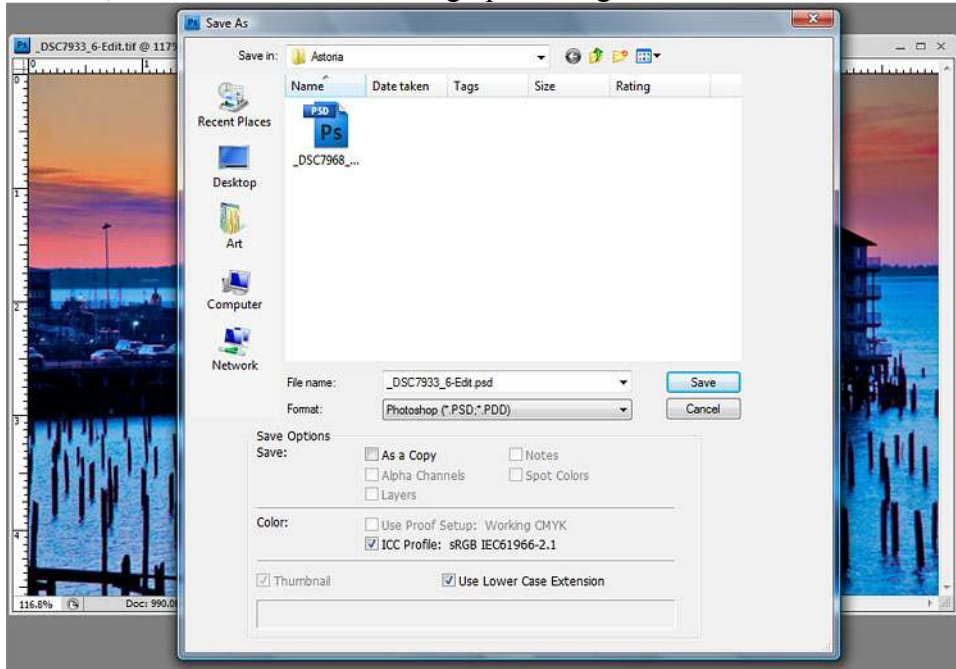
_DSC7933_6-Edit.tif @ 117

Save As

Save in: Astoria

Name | Date taken | Tags | Size | Rating

PSD
Ps
_DSC7968_...

Recent Places
Desktop
Art
Computer
Network

File name: _DSC7933_6-Edit.psd
Format: Photoshop (*.PSD;*.PDD)

Save
Cancel

Save Options
Save:
As a Copy
Notes
Alpha Channels
Spot Colors
Layers

Color:
Use Proof Setup: Working CMYK
ICC Profile: sRGB IEC61966-2.1

Thumbnail
Use Lower Case Extension

116.8%
Doc: 990.0